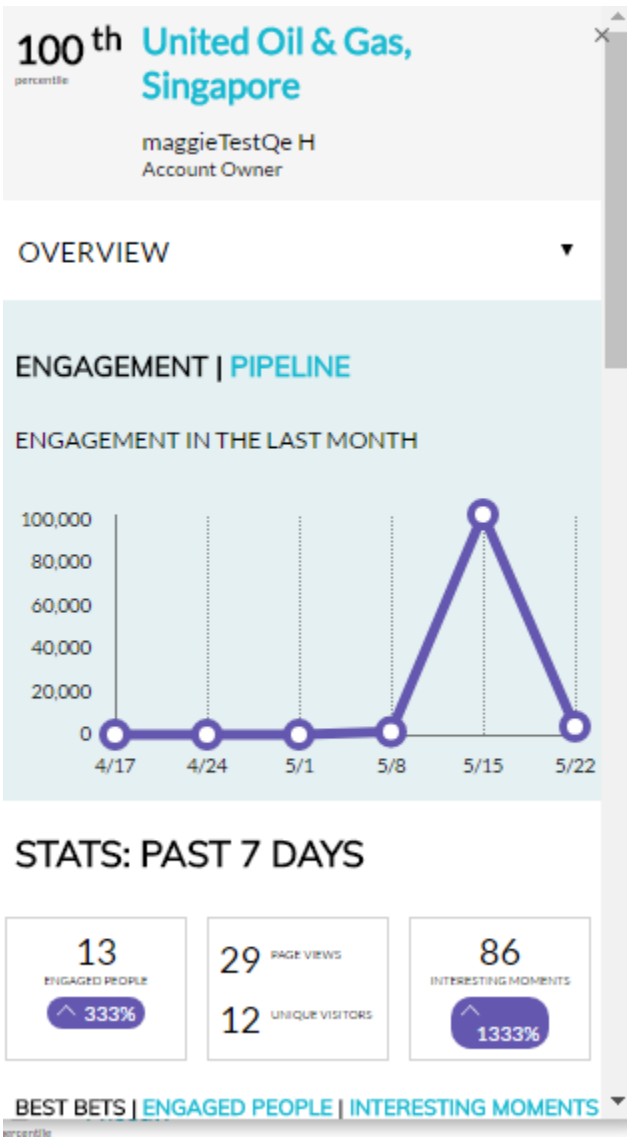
100 th
percentile

United Oil & Gas, Singapore

maggieTestQe H
Account Owner

×

OVERVIEW ▼

ENGAGEMENT | PIPELINE

ENGAGEMENT IN THE LAST MONTH

100,000
80,000
60,000
40,000
20,000
0

4/17 4/24 5/1 5/8 5/15 5/22

STATS: PAST 7 DAYS

13
ENGAGED PEOPLE
^ 333%

29 PAGE VIEWS
12 UNIQUE VISITORS

86
INTERESTING MOMENTS
^ 1333%

BEST BETS | ENGAGED PEOPLE | INTERESTING MOMENTS

percentile